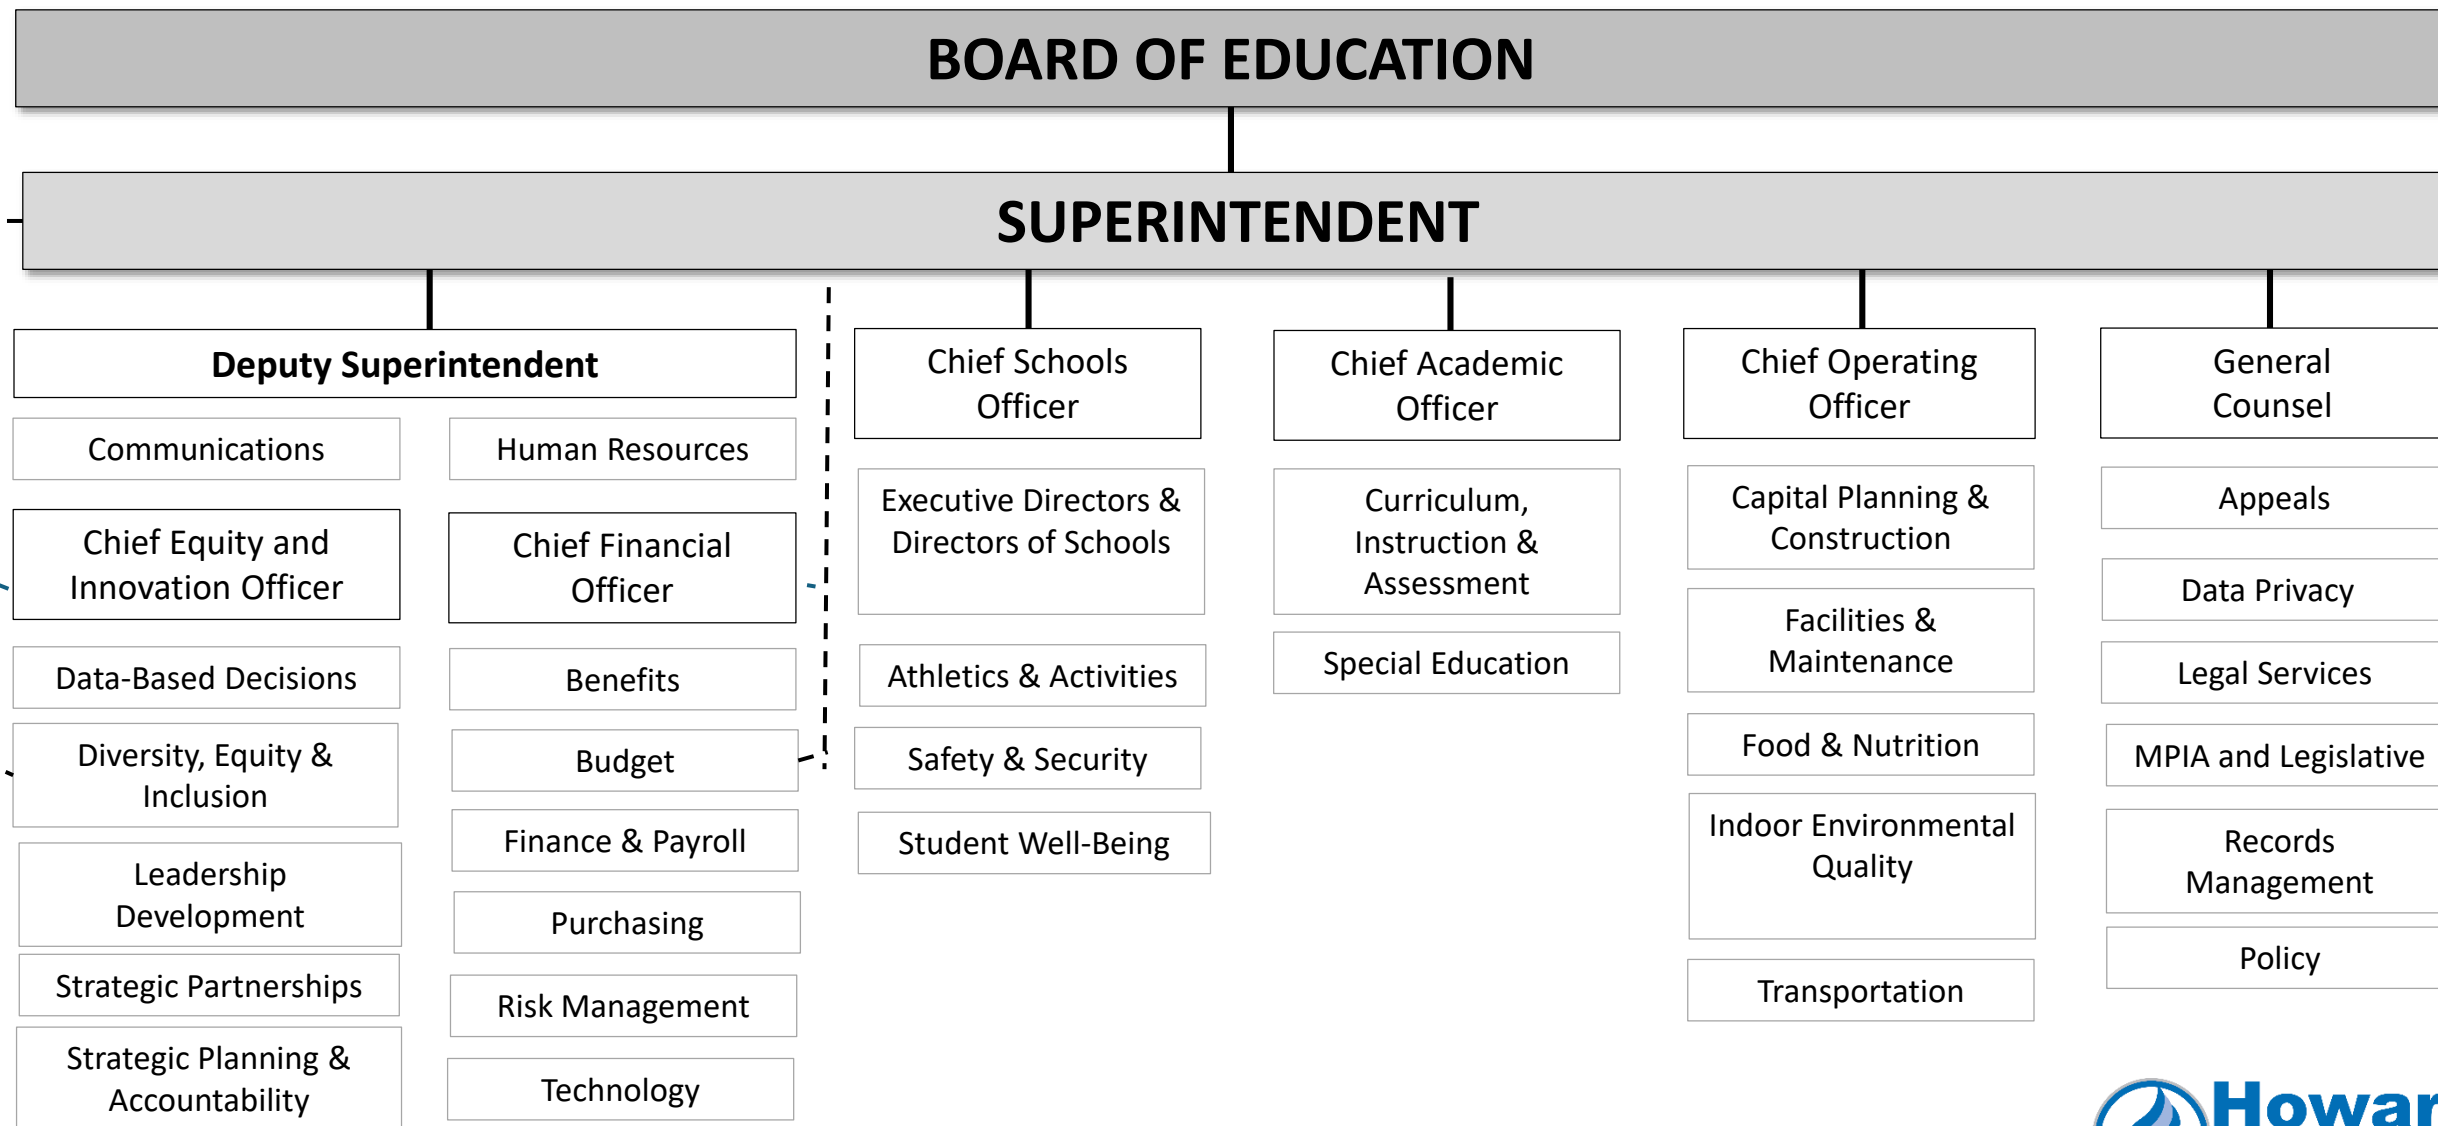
BOARD OF EDUCATION

SUPERINTENDENT

Deputy Superintendent

Communications

Chief Equity and Innovation Officer

Data-Based Decisions

Diversity, Equity & Inclusion

Leadership Development

Strategic Partnerships

Strategic Planning & Accountability

Human Resources

Chief Financial Officer

Benefits

Budget

Finance & Payroll

Purchasing

Risk Management

Technology

Chief Schools Officer

Executive Directors & Directors of Schools

Athletics & Activities

Safety & Security

Student Well-Being

Chief Academic Officer

Curriculum, Instruction & Assessment

Special Education

Chief Operating Officer

Capital Planning & Construction

Facilities & Maintenance

Food & Nutrition

Indoor Environmental Quality

Transportation

General Counsel

Appeals

Data Privacy

Legal Services

MPIA and Legislative

Records Management

Policy

Howar